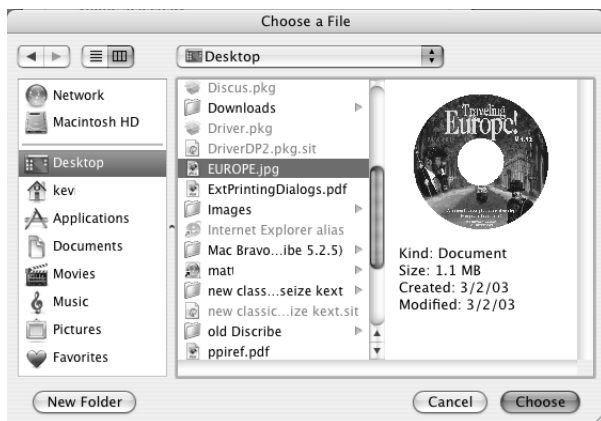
Choose a File

Desktop

Network
Macintosh HD
Desktop
kev
Applications
Documents
Movies
Music
Pictures
Favorites

Discus.pkg
Downloads
Driver.pkg
DriverDP2.pkg.sit
EUROPE.jpg
ExtPrintingDialogs.pdf
Images
Internet Explorer alias
Mac Bravo...ibe 5.2.5)
matt
new class...seize kext
new classic...ize kext.sit
old Discribe
ppiref.pdf

Traveling Europe!

Kind: Document
Size: 1.1 MB
Created: 3/2/03
Modified: 3/2/03

New Folder
Cancel
Choose